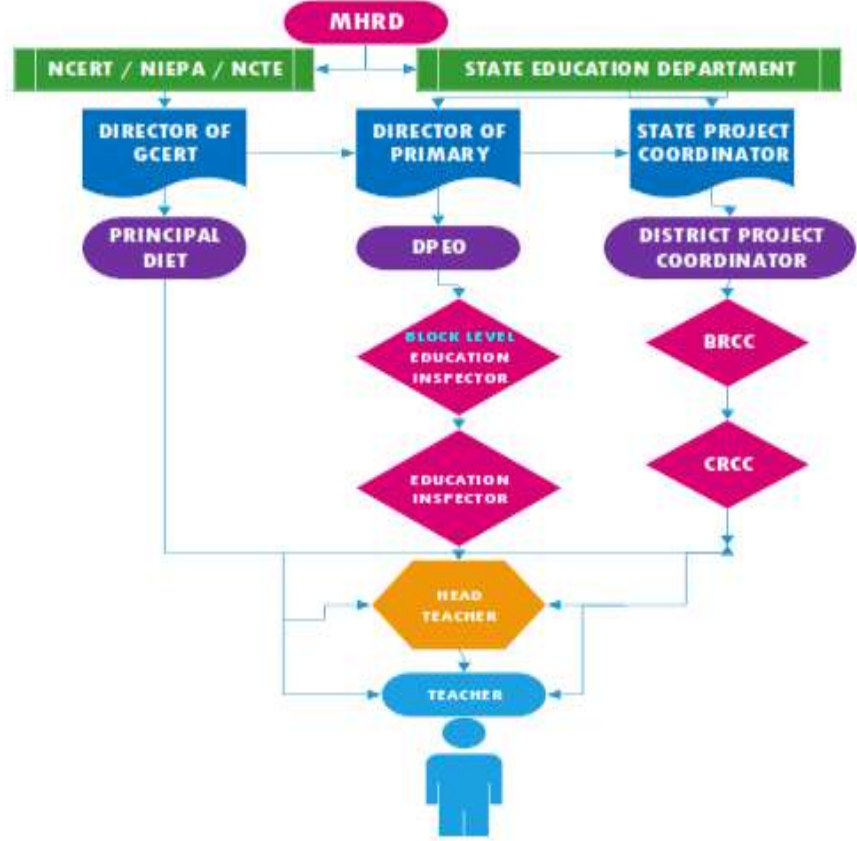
MHRD

NCERT / NIEPA / NCTE

STATE EDUCATION DEPARTMENT

DIRECTOR OF GCERT

DIRECTOR OF PRIMARY

STATE PROJECT COORDINATOR

PRINCIPAL DIET

DPEO

DISTRICT PROJECT COORDINATOR

BLOCK LEVEL EDUCATION INSPECTOR

BRCC

EDUCATION INSPECTOR

CRCC

HEAD TEACHER

TEACHER